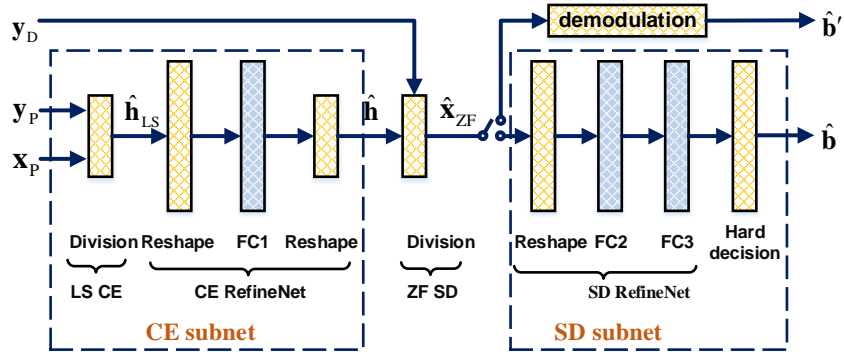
$\mathbf{y}_D$

demodulation

$\hat{\mathbf{b}}'$

$\mathbf{y}_P$

$\mathbf{x}_P$

$\hat{\mathbf{h}}_{LS}$

$\hat{\mathbf{h}}$

$\hat{\mathbf{x}}_{ZF}$

$\hat{\mathbf{b}}$

Division Reshape FC1 Reshape

LS CE CE RefineNet

Division

ZF SD

Reshape FC2 FC3 Hard decision

SD RefineNet

CE subnet

SD subnet